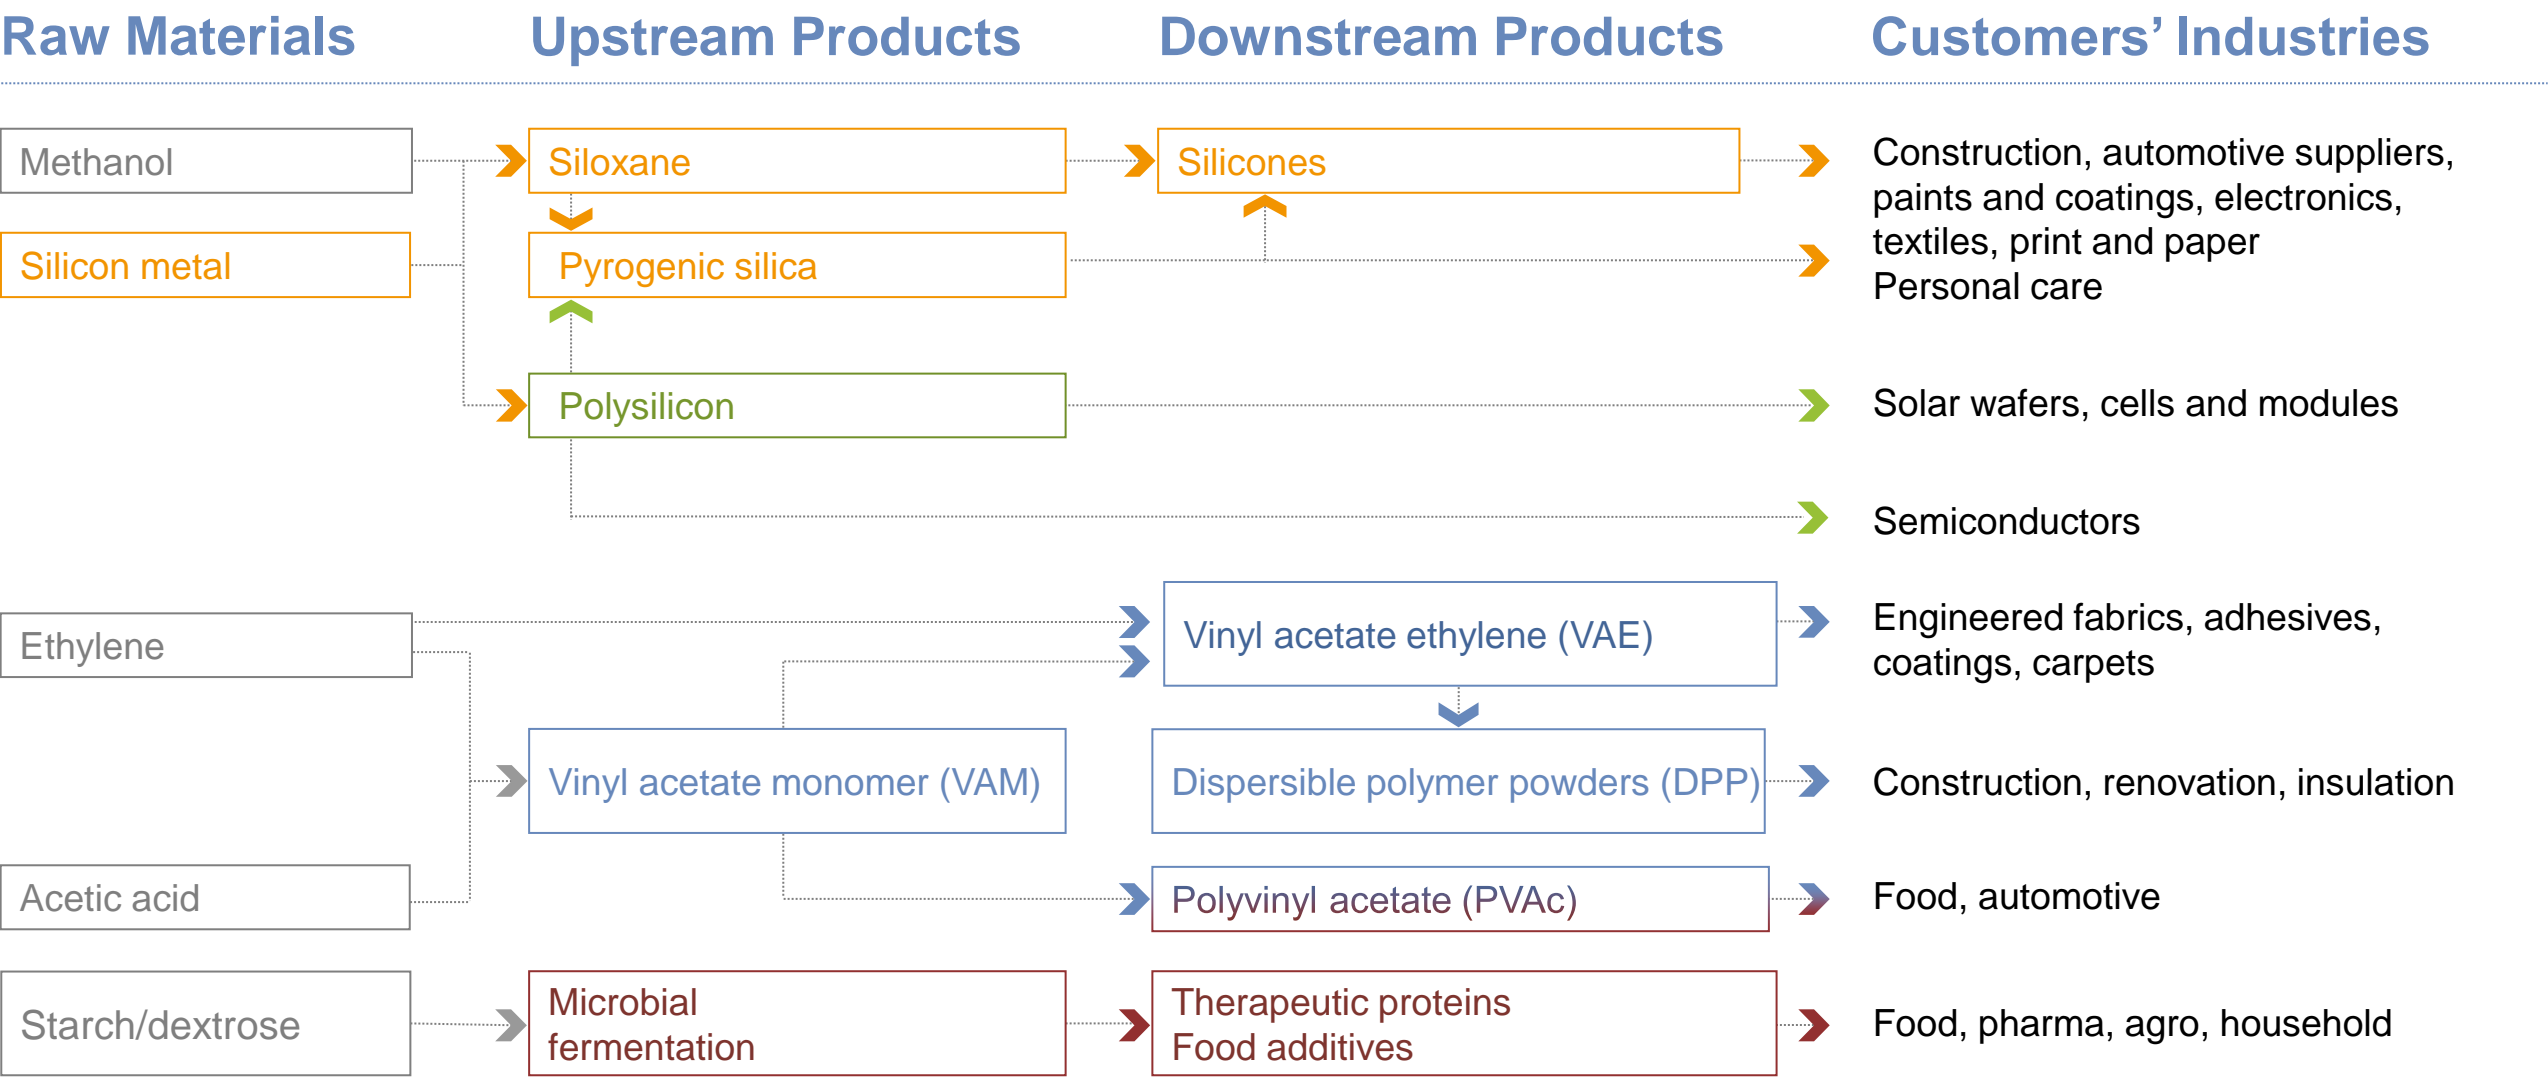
Raw Materials

Upstream Products

Downstream Products

Customers' Industries

Methanol

Silicon metal

Siloxane

Pyrogenic silica

Polysilicon

Silicones

Construction, automotive suppliers, paints and coatings, electronics, textiles, print and paper
Personal care

Solar wafers, cells and modules

Semiconductors

Ethylene

Acetic acid

Starch/dextrose

Vinyl acetate monomer (VAM)

Microbial fermentation

Vinyl acetate ethylene (VAE)

Dispersible polymer powders (DPP)

Polyvinyl acetate (PVAc)

Therapeutic proteins
Food additives

Engineered fabrics, adhesives, coatings, carpets

Construction, renovation, insulation

Food, automotive

Food, pharma, agro, household